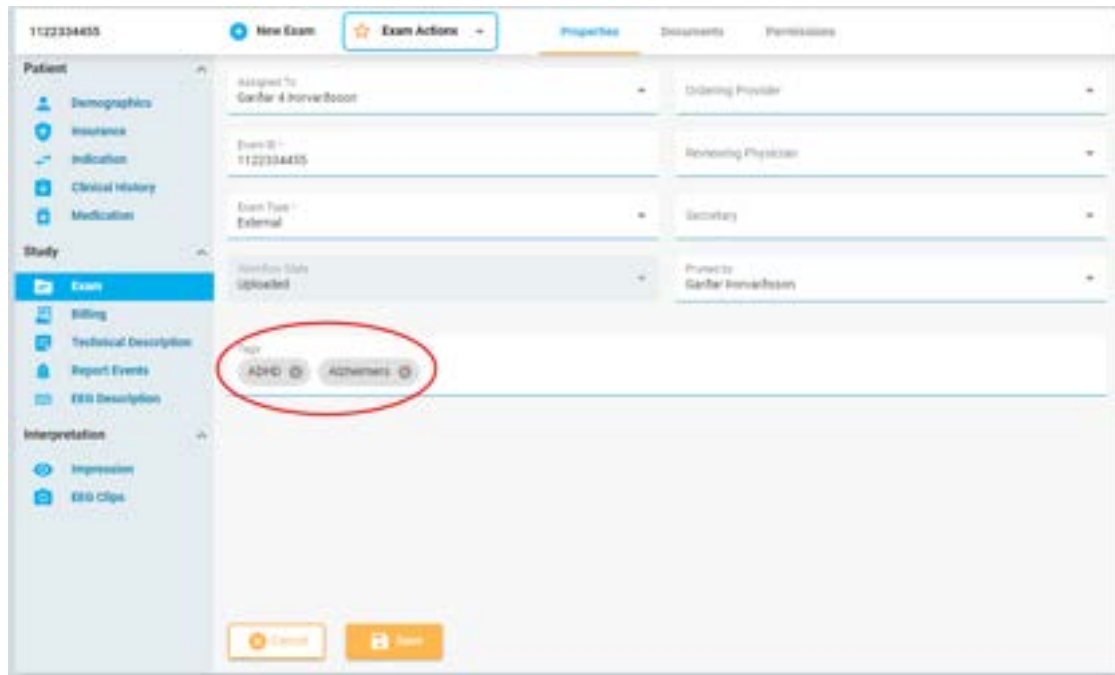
1122334455

New Exam

Exam Actions

Properties

Documents

Permissions

Patient

Demographics

Insurance

Indication

Clinical History

Medication

Study

Exam

Billing

Technical Description

Report Events

EEG Description

Interpretation

Impression

EEG Clips

Assigned To
Garðar 4 Þorvarðsson

Ordering Provider

Exam ID *
1122334455

Reviewing Physician

Exam Type *
External

Secretary

Workflow State
Uploaded

Owned by
Garðar Þorvarðsson

Tags
ADHD
Alzheimers

Cancel

Save